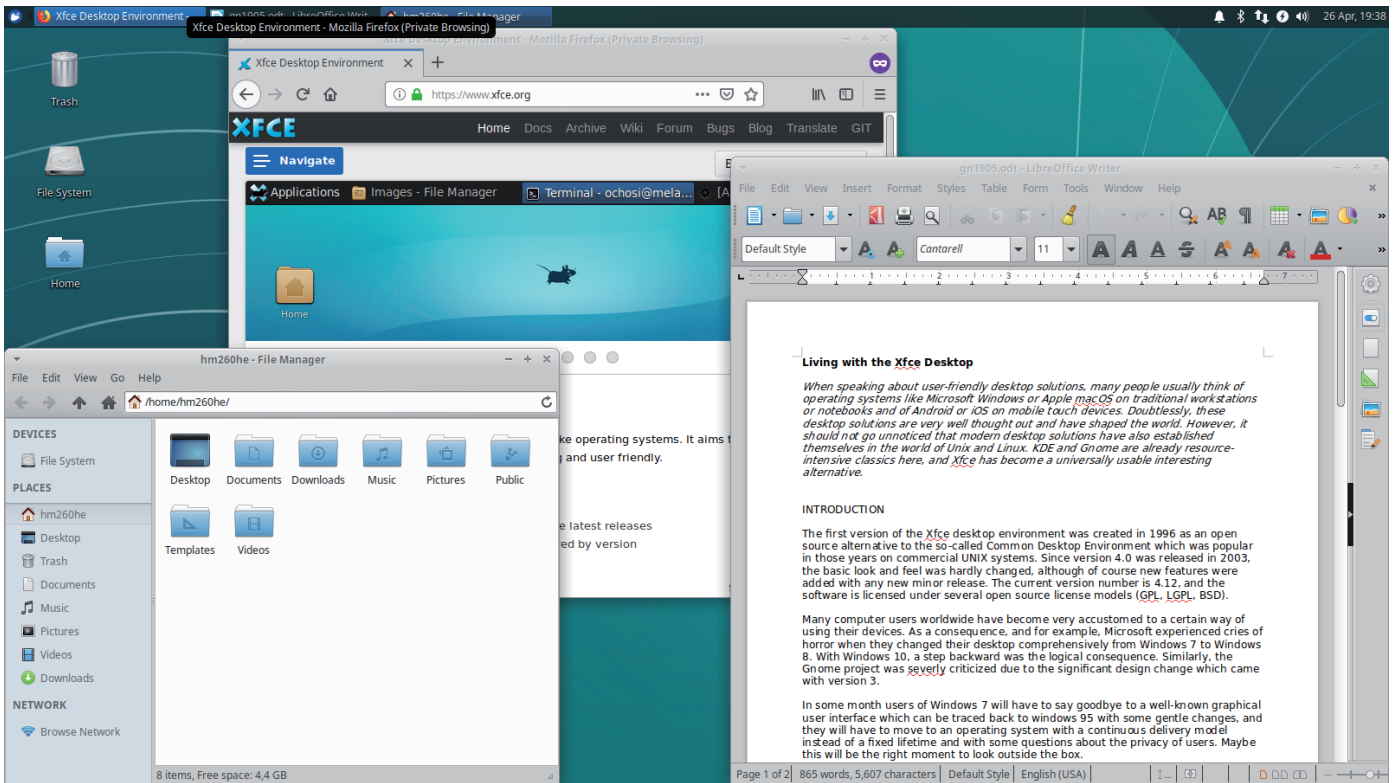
Xfce Desktop Environment ... gn1905.odt - LibreOffice Writ... hm260he - File Manager

26 Apr, 19:38

Xfce Desktop Environment - Mozilla Firefox (Private Browsing)

Trash

File System

Home

Xfce Desktop Environment

https://www.xfce.org

XFCE

Home Docs Archive Wiki Forum Bugs Blog Translate GIT

Navigate

Applications Images - File Manager Terminal - ochosi@mela...

Home

ke operating systems. It aims t
g and user friendly.

e latest releases
red by version

hm260he - File Manager

File Edit View Go Help

/home/hm260he/

DEVICES
File System
PLACES
hm260he
Desktop
Trash
Documents
Music
Pictures
Videos
Downloads
NETWORK
Browse Network

Desktop Documents Downloads Music Pictures Public
Templates Videos

8 items, Free space: 4,4 GB

gn1905.odt - LibreOffice Writer

File Edit View Insert Format Styles Table Form Tools Window Help

Default Style Cantarell 11

**Living with the Xfce Desktop**

*When speaking about user-friendly desktop solutions, many people usually think of operating systems like Microsoft Windows or Apple macOS on traditional workstations or notebooks and of Android or iOS on mobile touch devices. Doubtlessly, these desktop solutions are very well thought out and have shaped the world. However, it should not go unnoticed that modern desktop solutions have also established themselves in the world of Unix and Linux. KDE and Gnome are already resource-intensive classics here, and Xfce has become a universally usable interesting alternative.*

INTRODUCTION

The first version of the Xfce desktop environment was created in 1996 as an open source alternative to the so-called Common Desktop Environment which was popular in those years on commercial UNIX systems. Since version 4.0 was released in 2003, the basic look and feel was hardly changed, although of course new features were added with any new minor release. The current version number is 4.12, and the software is licensed under several open source license models (GPL, LGPL, BSD).

Many computer users worldwide have become very accustomed to a certain way of using their devices. As a consequence, and for example, Microsoft experienced cries of horror when they changed their desktop comprehensively from Windows 7 to Windows 8. With Windows 10, a step backward was the logical consequence. Similarly, the Gnome project was severly criticized due to the significant design change which came with version 3.

In some month users of Windows 7 will have to say goodbye to a well-known graphical user interface which can be traced back to windows 95 with some gentle changes, and they will have to move to an operating system with a continuous delivery model instead of a fixed lifetime and with some questions about the privacy of users. Maybe this will be the right moment to look outside the box.

Page 1 of 2 | 865 words, 5,607 characters | Default Style | English (USA)